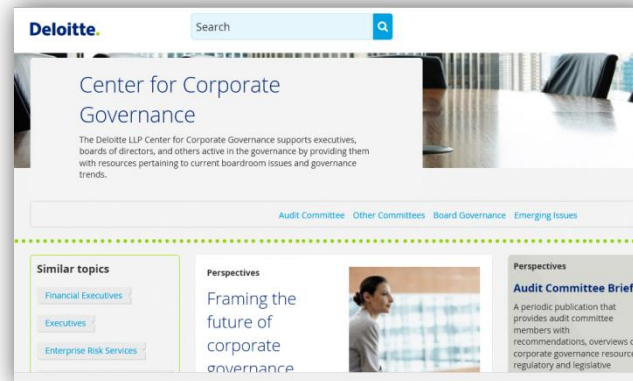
Deloitte.

Search

Center for Corporate Governance

The Deloitte LLP Center for Corporate Governance supports executives, boards of directors, and others active in the governance by providing them with resources pertaining to current boardroom issues and governance trends.

Audit Committee Other Committees Board Governance Emerging Issues

Similar topics

Financial Executives

Executives

Enterprise Risk Services

Perspectives

Framing the future of corporate governance

Perspectives

Audit Committee Brief

A periodic publication that provides audit committee members with recommendations, overviews of corporate governance resource regulatory and legislative